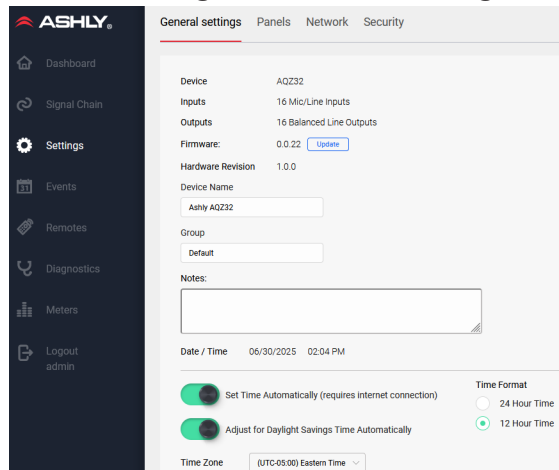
ASHLY.

Dashboard
Signal Chain
Settings
Events
Remotes
Diagnostics
Meters
Logout
admin

General settings Panels Network Security

Device AQZ32
Inputs 16 Mic/Line Inputs
Outputs 16 Balanced Line Outputs
Firmware: 0.0.22 Update
Hardware Revision 1.0.0
Device Name
Ashly AQZ32
Group
Default
Notes:

Date / Time 06/30/2025 02:04 PM

Set Time Automatically (requires internet connection)
Adjust for Daylight Savings Time Automatically

Time Format
24 Hour Time
12 Hour Time

Time Zone (UTC-05:00) Eastern Time